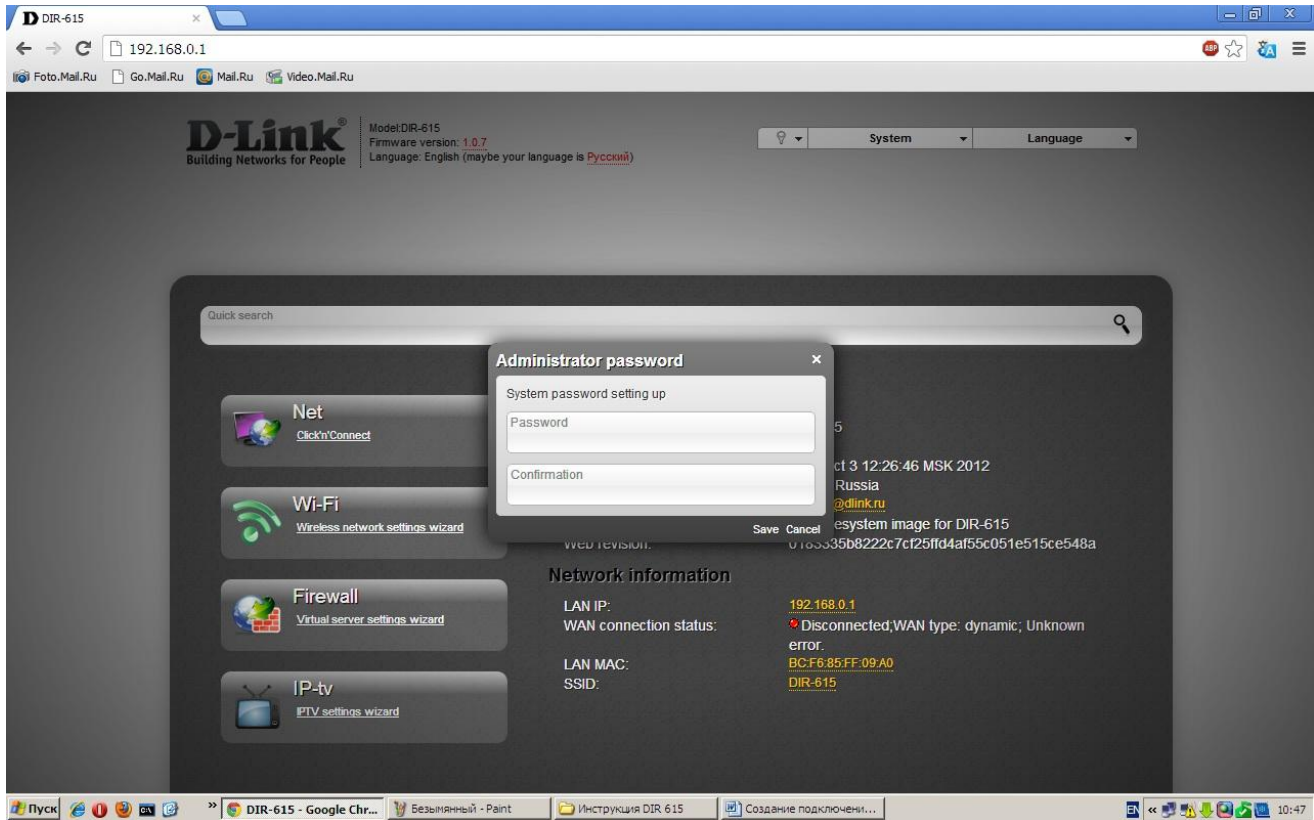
DIR-615

192.168.0.1

Foto.Mail.Ru Go.Mail.Ru Mail.Ru Video.Mail.Ru

D-Link
Building Networks for People

Model:DIR-615
Firmware version: 1.0.7
Language: English (maybe your language is Русский)

System Language

Quick search

Net
Click'n'Connect

Wi-Fi
Wireless network settings wizard

Firewall
Virtual server settings wizard

IP-tv
IPTV settings wizard

Administrator password
System password setting up
Password
Confirmation
Save Cancel

5
ct 3 12:26:46 MSK 2012
Russia
@dlink.ru
esystem image for DIR-615
Web revision: 0183335b8222c7cf25ffd4af55c051e515ce548a

Network information
LAN IP: 192.168.0.1
WAN connection status: Disconnected;WAN type: dynamic; Unknown error.
LAN MAC: BC:F6:85:FF:09:A0
SSID: DIR-615

Пуск DIR-615 - Google Chr... Безымянный - Paint Инструкция DIR 615 Создание подключени... EN 10:47